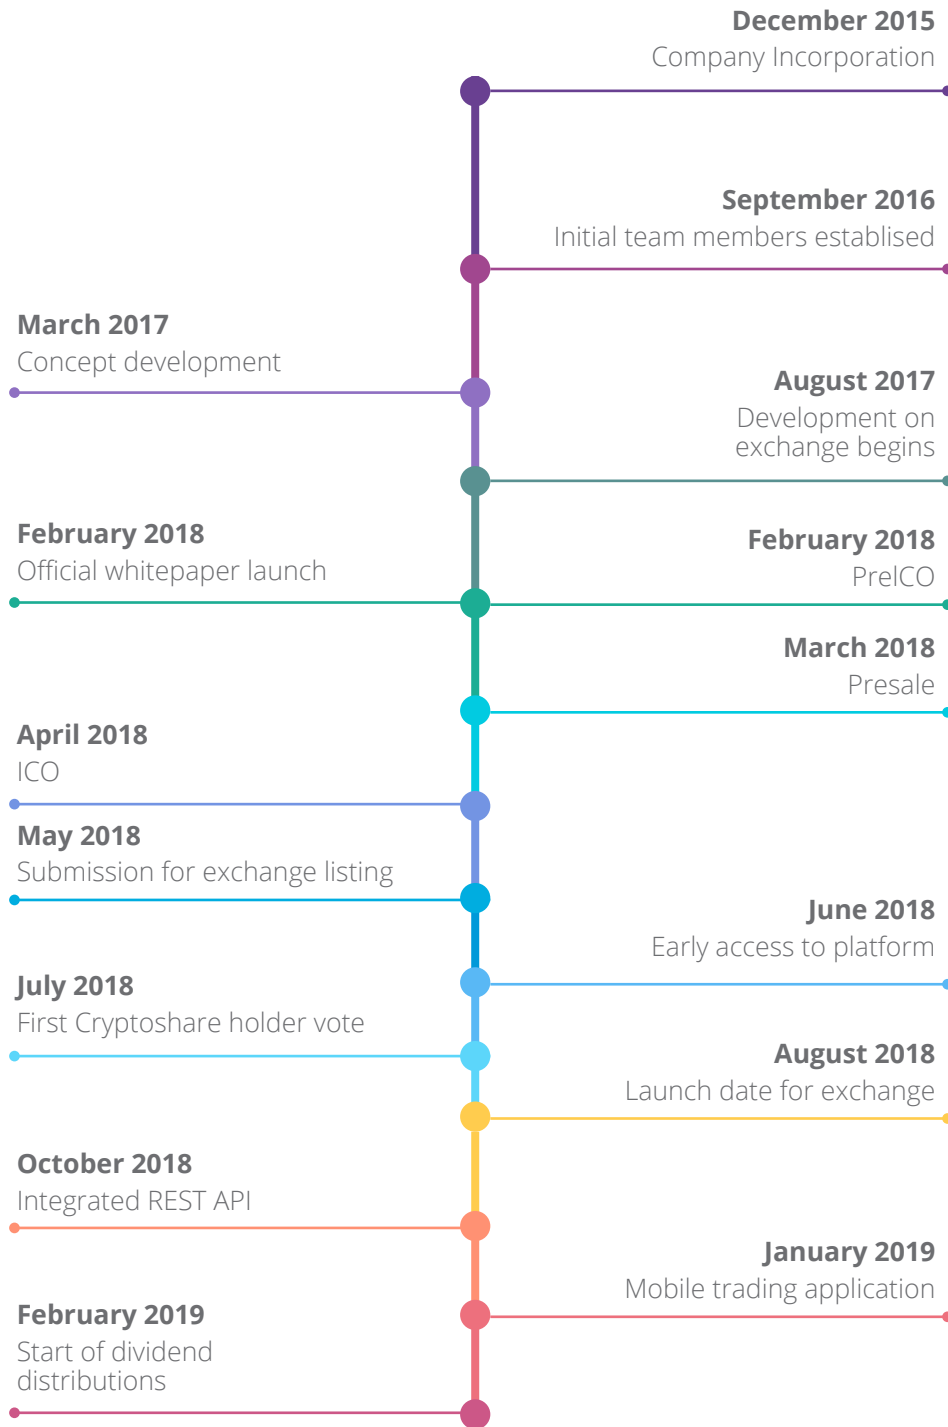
December 2015
Company Incorporation

September 2016
Initial team members establised

March 2017
Concept development

August 2017
Development on exchange begins

February 2018
Official whitepaper launch

February 2018
PreICO

March 2018
Presale

April 2018
ICO

May 2018
Submission for exchange listing

June 2018
Early access to platform

July 2018
First Cryptoshare holder vote

August 2018
Launch date for exchange

October 2018
Integrated REST API

January 2019
Mobile trading application

February 2019
Start of dividend distributions